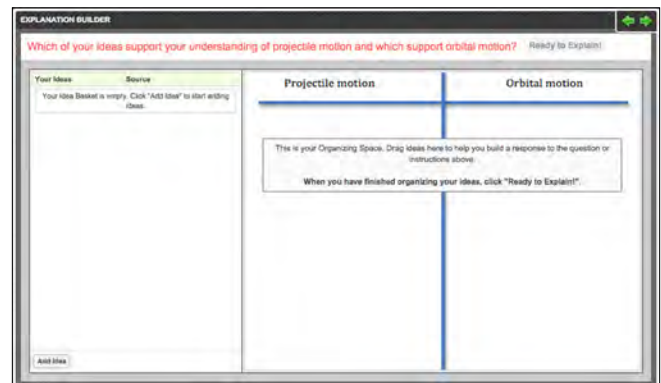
EXPLANATION BUILDER

Which of your ideas support your understanding of projectile motion and which support orbital motion?

Ready to Explain!

| Your Ideas | Source |
|---|---|
| Your Idea Basket is empty. Click "Add Idea" to start adding ideas. | |

Add Idea

Projectile motion

Orbital motion

This is your Organizing Space. Drag ideas here to help you build a response to the question or instructions above.

When you have finished organizing your ideas, click "Ready to Explain!".